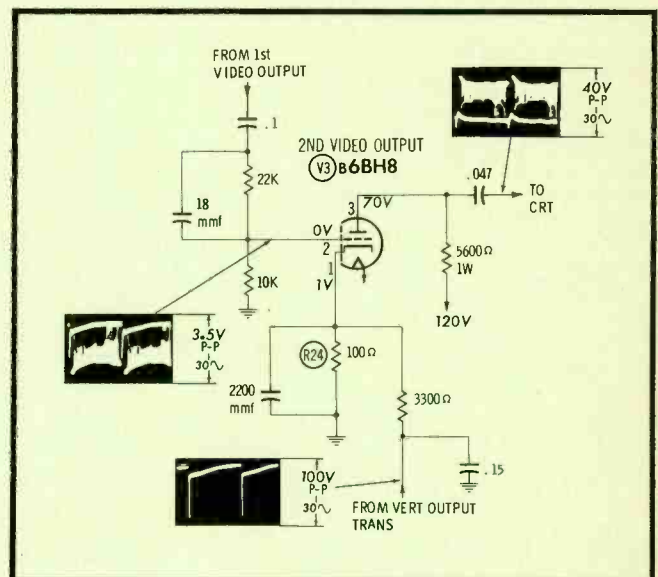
FROM 1st VIDEO OUTPUT

.1

22K

18 mmf

10K

2ND VIDEO OUTPUT

V3 6BH8

3 70V

0V

2

1

1V

.047

TO CRT

5600Ω 1W

120V

40V P-P 30~

3.5V P-P 30~

R24 100Ω

2200 mmf

3300Ω

.15

100V P-P 30~

FROM VERT OUTPUT TRANS